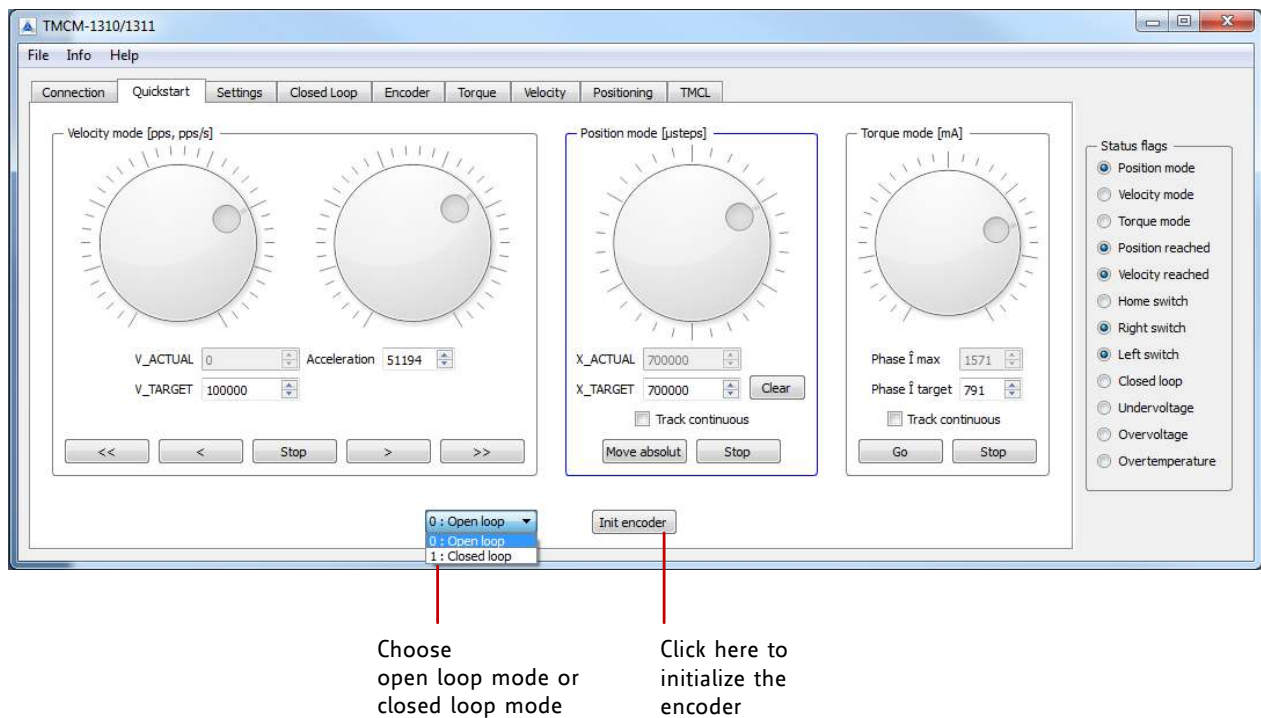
TMCM-1310/1311

File Info Help

Connection | Quickstart | Settings | Closed Loop | Encoder | Torque | Velocity | Positioning | TMCL

Velocity mode [pps, pps/s]

V_ACTUAL 0
Acceleration 51194
V_TARGET 100000

<< | < | Stop | > | >>

Position mode [µsteps]

X_ACTUAL 700000
X_TARGET 700000
Clear
Track continuous
Move absolut | Stop

Torque mode [mA]

Phase Î max 1571
Phase Î target 791
Track continuous
Go | Stop

Status flags
Position mode
Velocity mode
Torque mode
Position reached
Velocity reached
Home switch
Right switch
Left switch
Closed loop
Undervoltage
Overvoltage
Overtemperature

0 : Open loop
0 : Open loop
1 : Closed loop

Init encoder

Choose open loop mode or closed loop mode

Click here to initialize the encoder